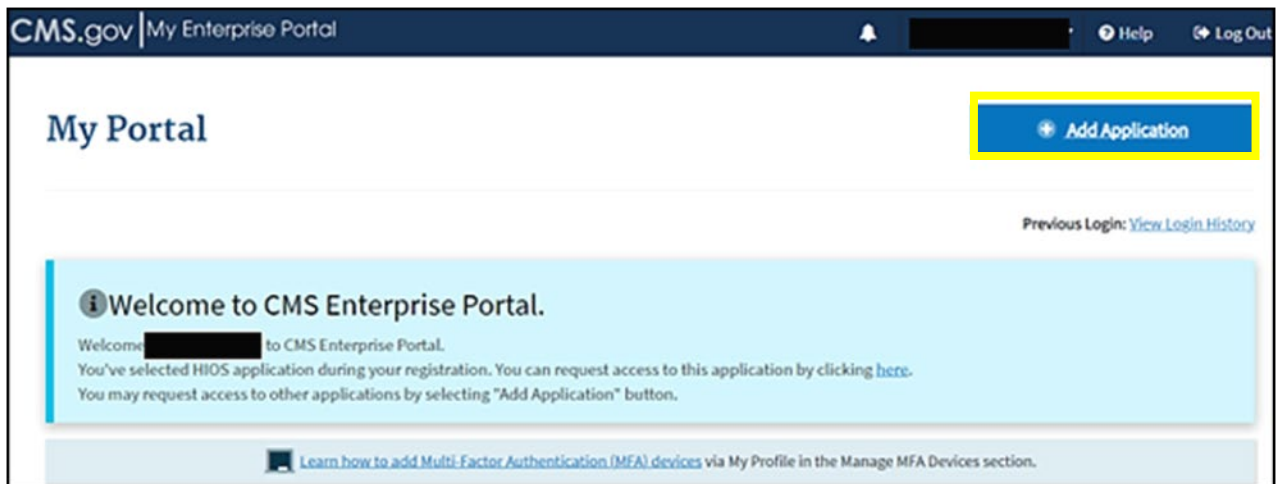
CMS.gov | My Enterprise Portal

Help

Log Out

My Portal

Add Application

Previous Login: View Login History

Welcome to CMS Enterprise Portal.

Welcome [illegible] to CMS Enterprise Portal.
You've selected HIOS application during your registration. You can request access to this application by clicking here.
You may request access to other applications by selecting "Add Application" button.

Learn how to add Multi-Factor Authentication (MFA) devices via My Profile in the Manage MFA Devices section.